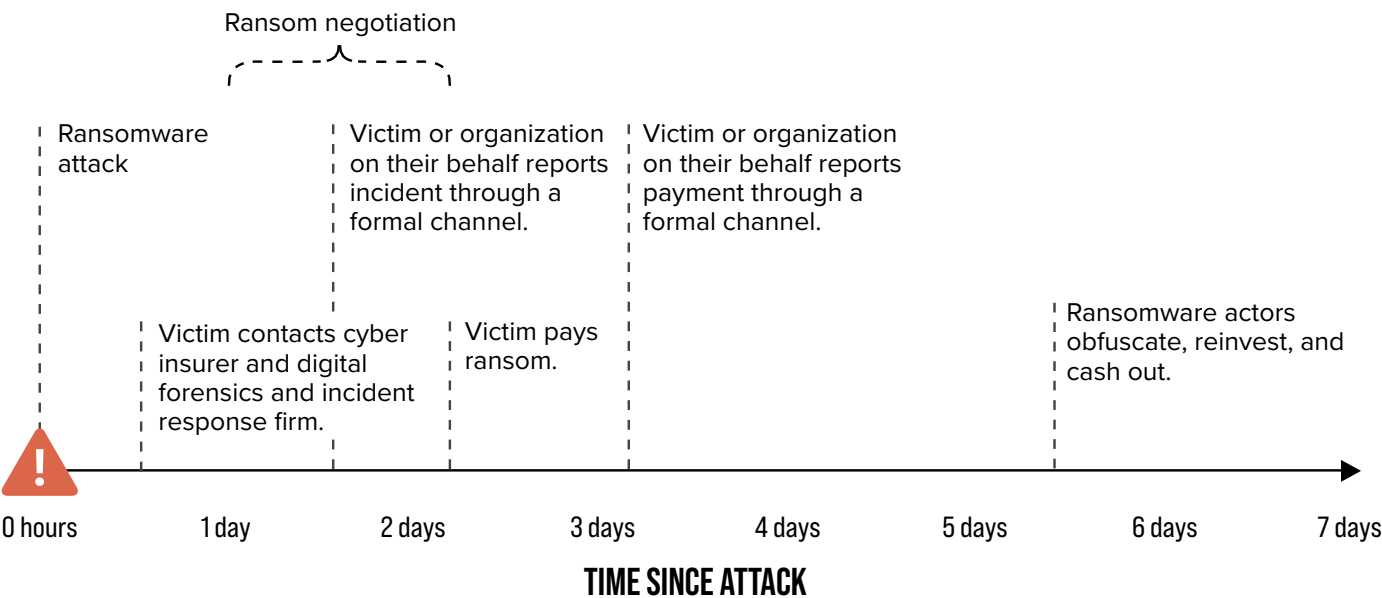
Ransom negotiation

Ransomware attack

Victim or organization on their behalf reports incident through a formal channel.

Victim or organization on their behalf reports payment through a formal channel.

Victim contacts cyber insurer and digital forensics and incident response firm.

Victim pays ransom.

Ransomware actors obfuscate, reinvest, and cash out.

!

0 hours
1 day
2 days
3 days
4 days
5 days
6 days
7 days

TIME SINCE ATTACK